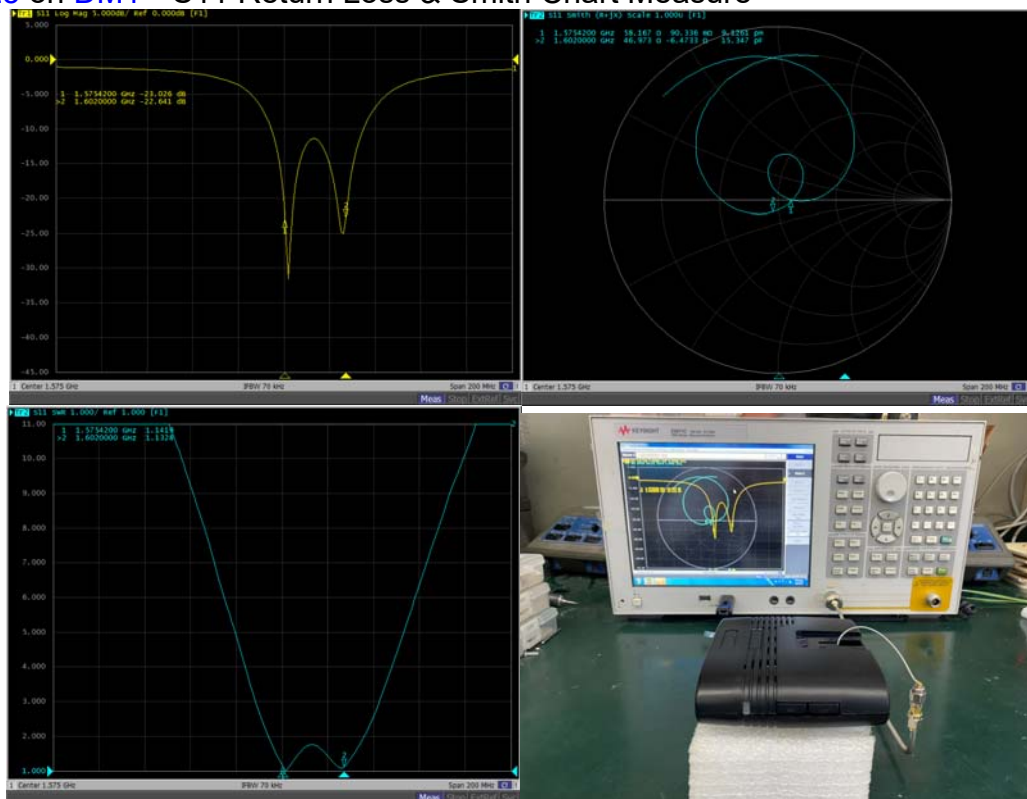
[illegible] on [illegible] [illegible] Return Loss & Smith Chart Measure

Tr1 S11 Log Mag 5.000dB/ Ref 0.000dB [F1]
5.000
0.000
-5.000
-10.00
-15.00
-20.00
-25.00
-30.00
-35.00
-40.00
-45.00
1 1.5754200 GHz -23.026 dB
>2 1.6020000 GHz -22.641 dB
1 Center 1.575 GHz IFBW 70 kHz Span 200 MHz
Meas Stop ExtRef Svc

Tr2 S11 Smith (R+jX) Scale 1.000U [F1]
1 1.5754200 GHz 58.167 Ω 90.336 mΩ 9.1261 pH
>2 1.6020000 GHz 46.973 Ω -6.4733 Ω 15.347 pF
1 Center 1.575 GHz IFBW 70 kHz Span 200 MHz
Meas Stop ExtRef Svc

Tr3 S11 SWR 1.000/ Ref 1.000 [F1]
11.00
10.00
9.000
8.000
7.000
6.000
5.000
4.000
3.000
2.000
1.000
1 1.5754200 GHz 1.1419
>2 1.6020000 GHz 1.1328
1 Center 1.575 GHz IFBW 70 kHz Span 200 MHz
Meas Stop ExtRef Svc

KEYSIGHT